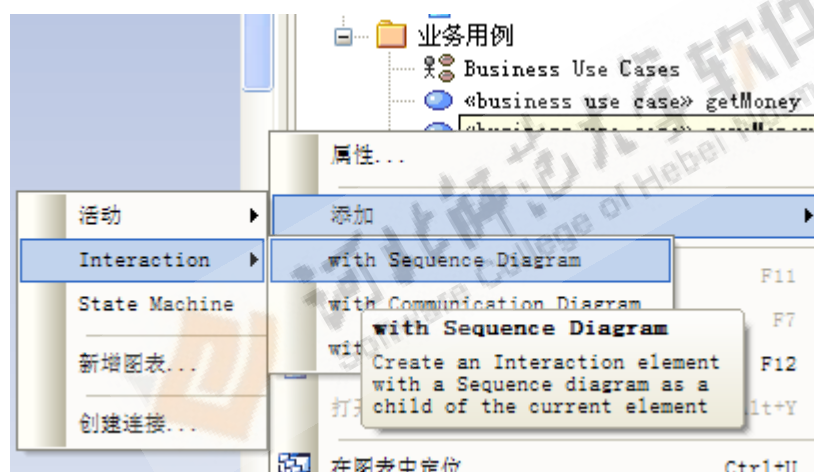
业务用例
Business Use Cases
«business use case» getMoney
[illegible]
属性...
活动
添加
Interaction
with Sequence Diagram
F11
State Machine
with Communication Diagram
F7
wit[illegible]
with Sequence Diagram
新增图表...
Create an Interaction element with a Sequence diagram as a child of the current element
F12
打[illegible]
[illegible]t+Y
创建连接...
在图表中定位
Ctrl+U
河北师范大学软件 Software College of Hebei Normal